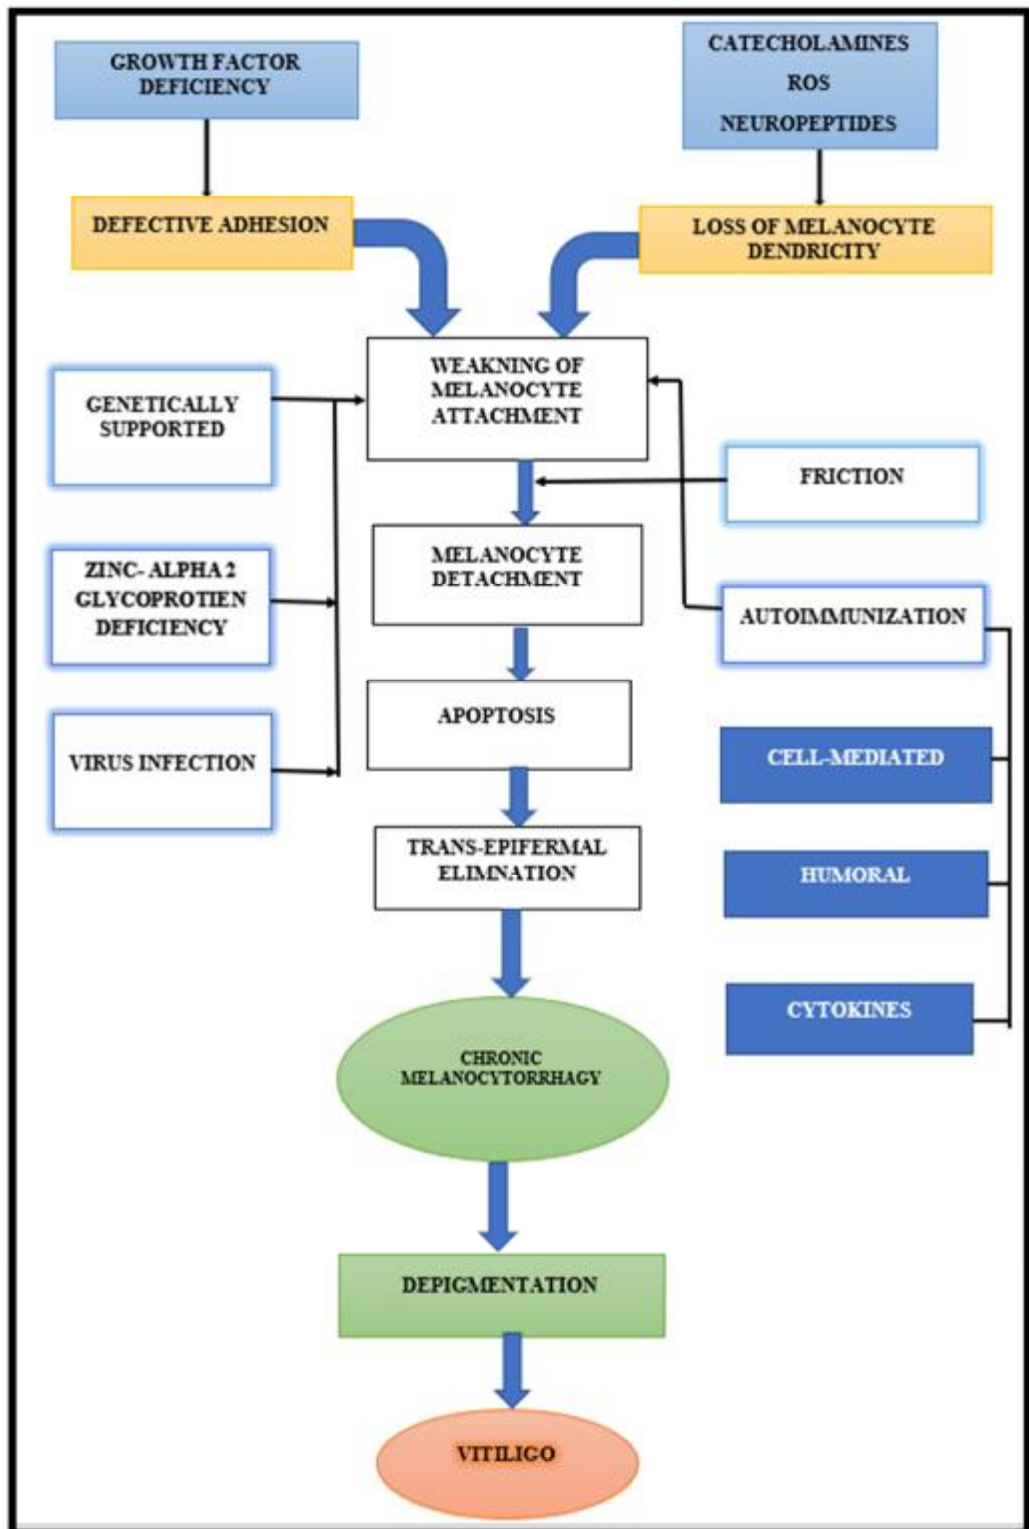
GROWTH FACTOR DEFICIENCY

CATECHOLAMINES
ROS
NEUROPEPTIDES

DEFECTIVE ADHESION

LOSS OF MELANOCYTE DENDRICITY

WEAKNING OF MELANOCYTE ATTACHMENT

GENETICALLY SUPPORTED

FRICTION

MELANOCYTE DETACHMENT

ZINC- ALPHA 2 GLYCOPROTIEN DEFICIENCY

AUTOIMMUNIZATION

APOPTOSIS

VIRUS INFECTION

CELL-MEDIATED

TRANS-EPIFERMAL ELIMNATION

HUMORAL

CYTOKINES

CHRONIC MELANOCYTORRHAGY

DEPIGMENTATION

VITILIGO